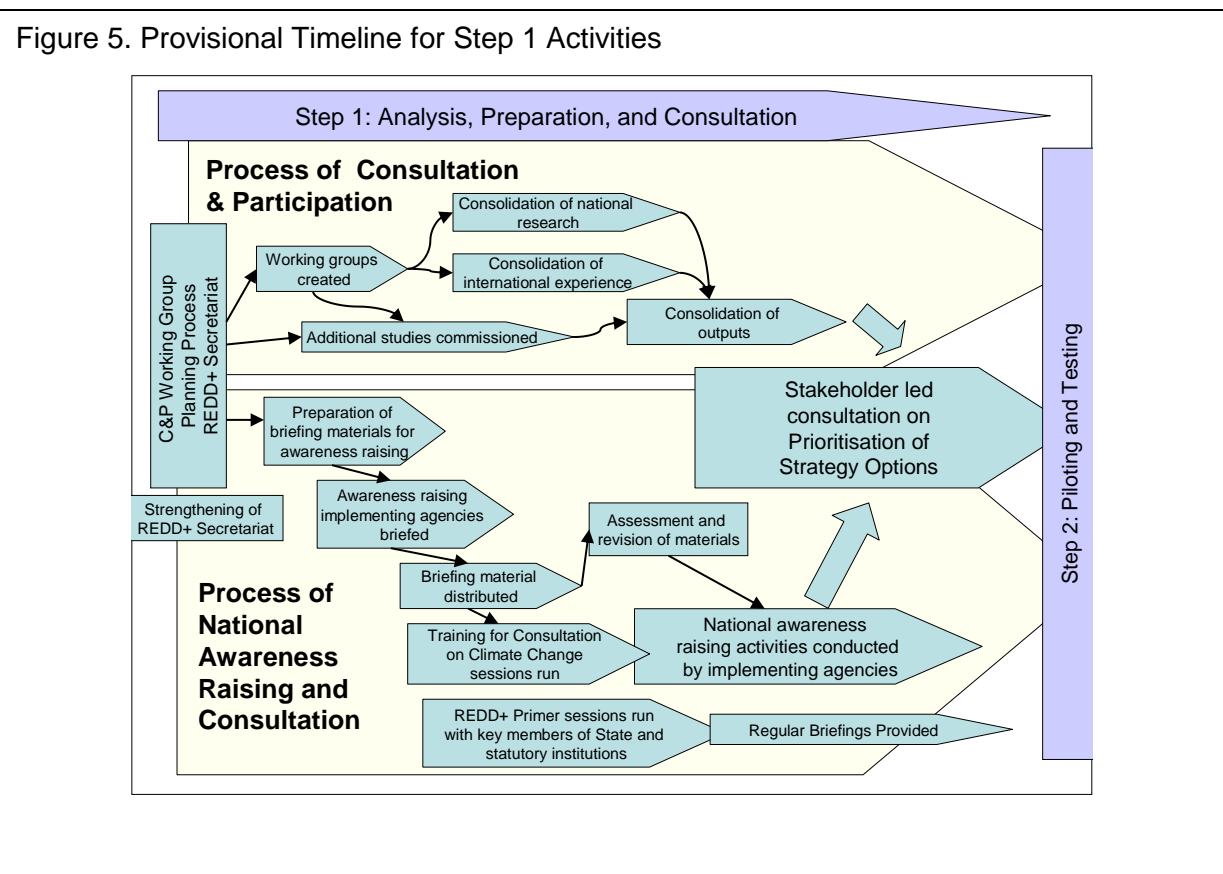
Figure 5. Provisional Timeline for Step 1 Activities

Step 1: Analysis, Preparation, and Consultation

Process of Consultation & Participation

C&P Working Group
Planning Process
REDD+ Secretariat

Working groups created

Consolidation of national research

Consolidation of international experience

Additional studies commissioned

Consolidation of outputs

Stakeholder led consultation on Prioritisation of Strategy Options

Step 2: Piloting and Testing

Preparation of briefing materials for awareness raising

Strengthening of REDD+ Secretariat

Awareness raising implementing agencies briefed

Assessment and revision of materials

Briefing material distributed

Process of National Awareness Raising and Consultation

Training for Consultation on Climate Change sessions run

National awareness raising activities conducted by implementing agencies

REDD+ Primer sessions run with key members of State and statutory institutions

Regular Briefings Provided